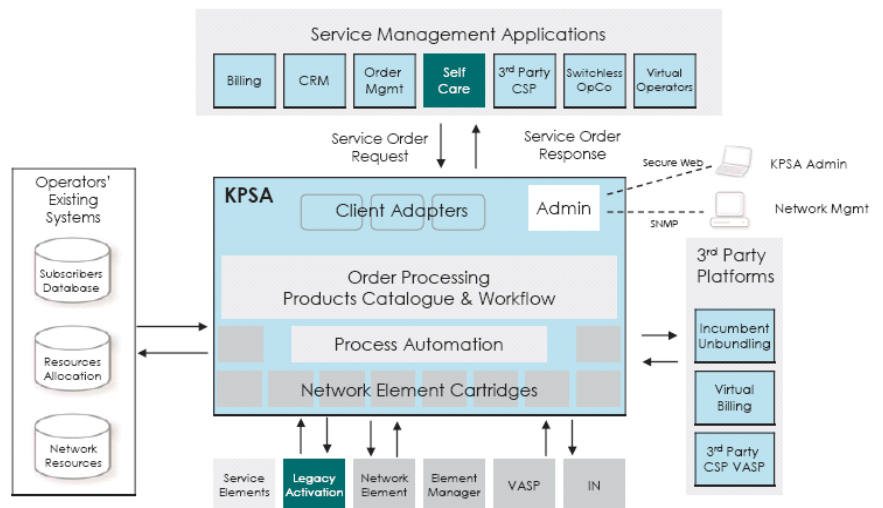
Service Management Applications

Billing

CRM

Order Mgmt

Self Care

3rd Party CSP

Switchless OpCo

Virtual Operators

Service Order Request

Service Order Response

Secure Web

KPSA Admin

Network Mgmt

SNMP

Operators' Existing Systems

Subscribers Database

Resources Allocation

Network Resources

KPSA

Client Adapters

Admin

Order Processing
Products Catalogue & Workflow

Process Automation

Network Element Cartridges

3rd Party Platforms

Incumbent Unbundling

Virtual Billing

3rd Party CSP VASP

Service Elements

Legacy Activation

Network Element

Element Manager

VASP

IN